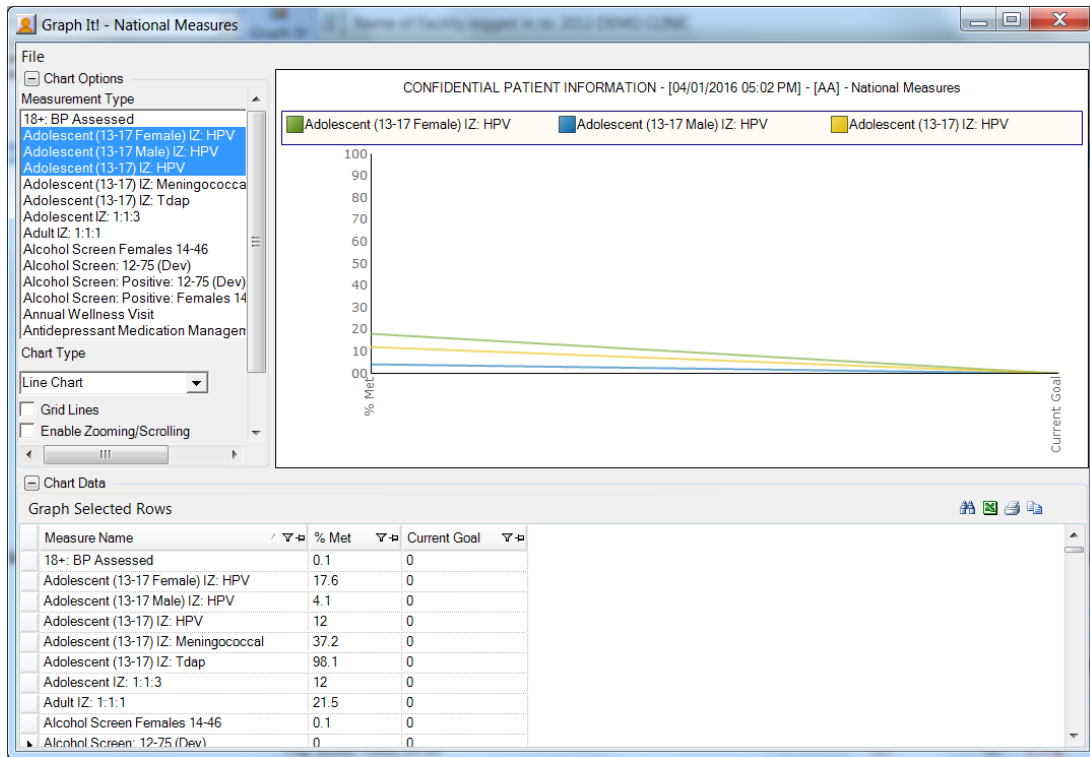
Graph It! - National Measures

File

Chart Options

Measurement Type

18+: BP Assessed
Adolescent (13-17 Female) IZ: HPV
Adolescent (13-17 Male) IZ: HPV
Adolescent (13-17) IZ: HPV
Adolescent (13-17) IZ: Meningococcal
Adolescent (13-17) IZ: Tdap
Adolescent IZ: 1:1:3
Adult IZ: 1:1:1
Alcohol Screen Females 14-46
Alcohol Screen: 12-75 (Dev)
Alcohol Screen: Positive: 12-75 (Dev)
Alcohol Screen: Positive: Females 14
Annual Wellness Visit
Antidepressant Medication Managem

Chart Type

Line Chart

Grid Lines

Enable Zooming/Scrolling

CONFIDENTIAL PATIENT INFORMATION - [04/01/2016 05:02 PM] - [AA] - National Measures

Adolescent (13-17 Female) IZ: HPV
Adolescent (13-17 Male) IZ: HPV
Adolescent (13-17) IZ: HPV

100
90
80
70
60
50
40
30
20
10
0

% Met

Current Goal

Chart Data

Graph Selected Rows

| Measure Name | % Met | Current Goal |
|---|---|---|
| 18+: BP Assessed | 0.1 | 0 |
| Adolescent (13-17 Female) IZ: HPV | 17.6 | 0 |
| Adolescent (13-17 Male) IZ: HPV | 4.1 | 0 |
| Adolescent (13-17) IZ: HPV | 12 | 0 |
| Adolescent (13-17) IZ: Meningococcal | 37.2 | 0 |
| Adolescent (13-17) IZ: Tdap | 98.1 | 0 |
| Adolescent IZ: 1:1:3 | 12 | 0 |
| Adult IZ: 1:1:1 | 21.5 | 0 |
| Alcohol Screen Females 14-46 | 0.1 | 0 |
| Alcohol Screen: 12-75 (Dev) | 0 | 0 |